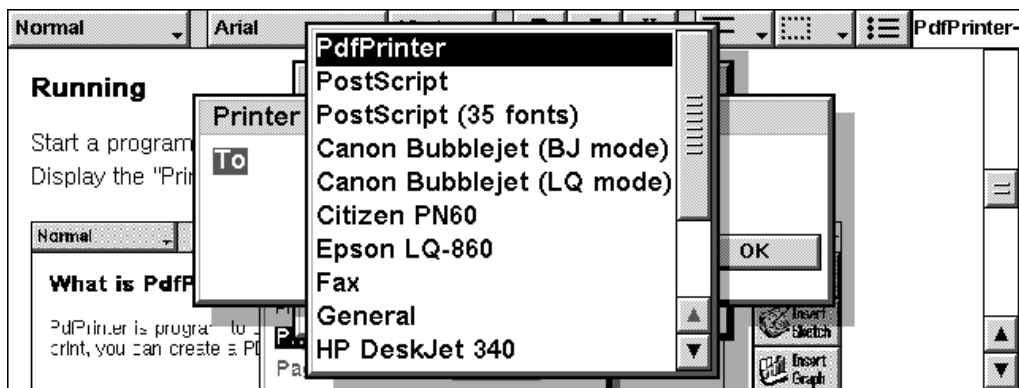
Normal
Arial
PdfPrinter-

Running

Start a program
Display the "Pri

Printer
To

PdfPrinter
PostScript
PostScript (35 fonts)
Canon Bubblejet (BJ mode)
Canon Bubblejet (LQ mode)
Citizen PN60
Epson LQ-860
Fax
General
HP DeskJet 340

OK

Normal

What is PdfP

PdfPrinter is progra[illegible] to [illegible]
print, you can create a PD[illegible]

P
Pa

Insert Sketch
Insert Graph